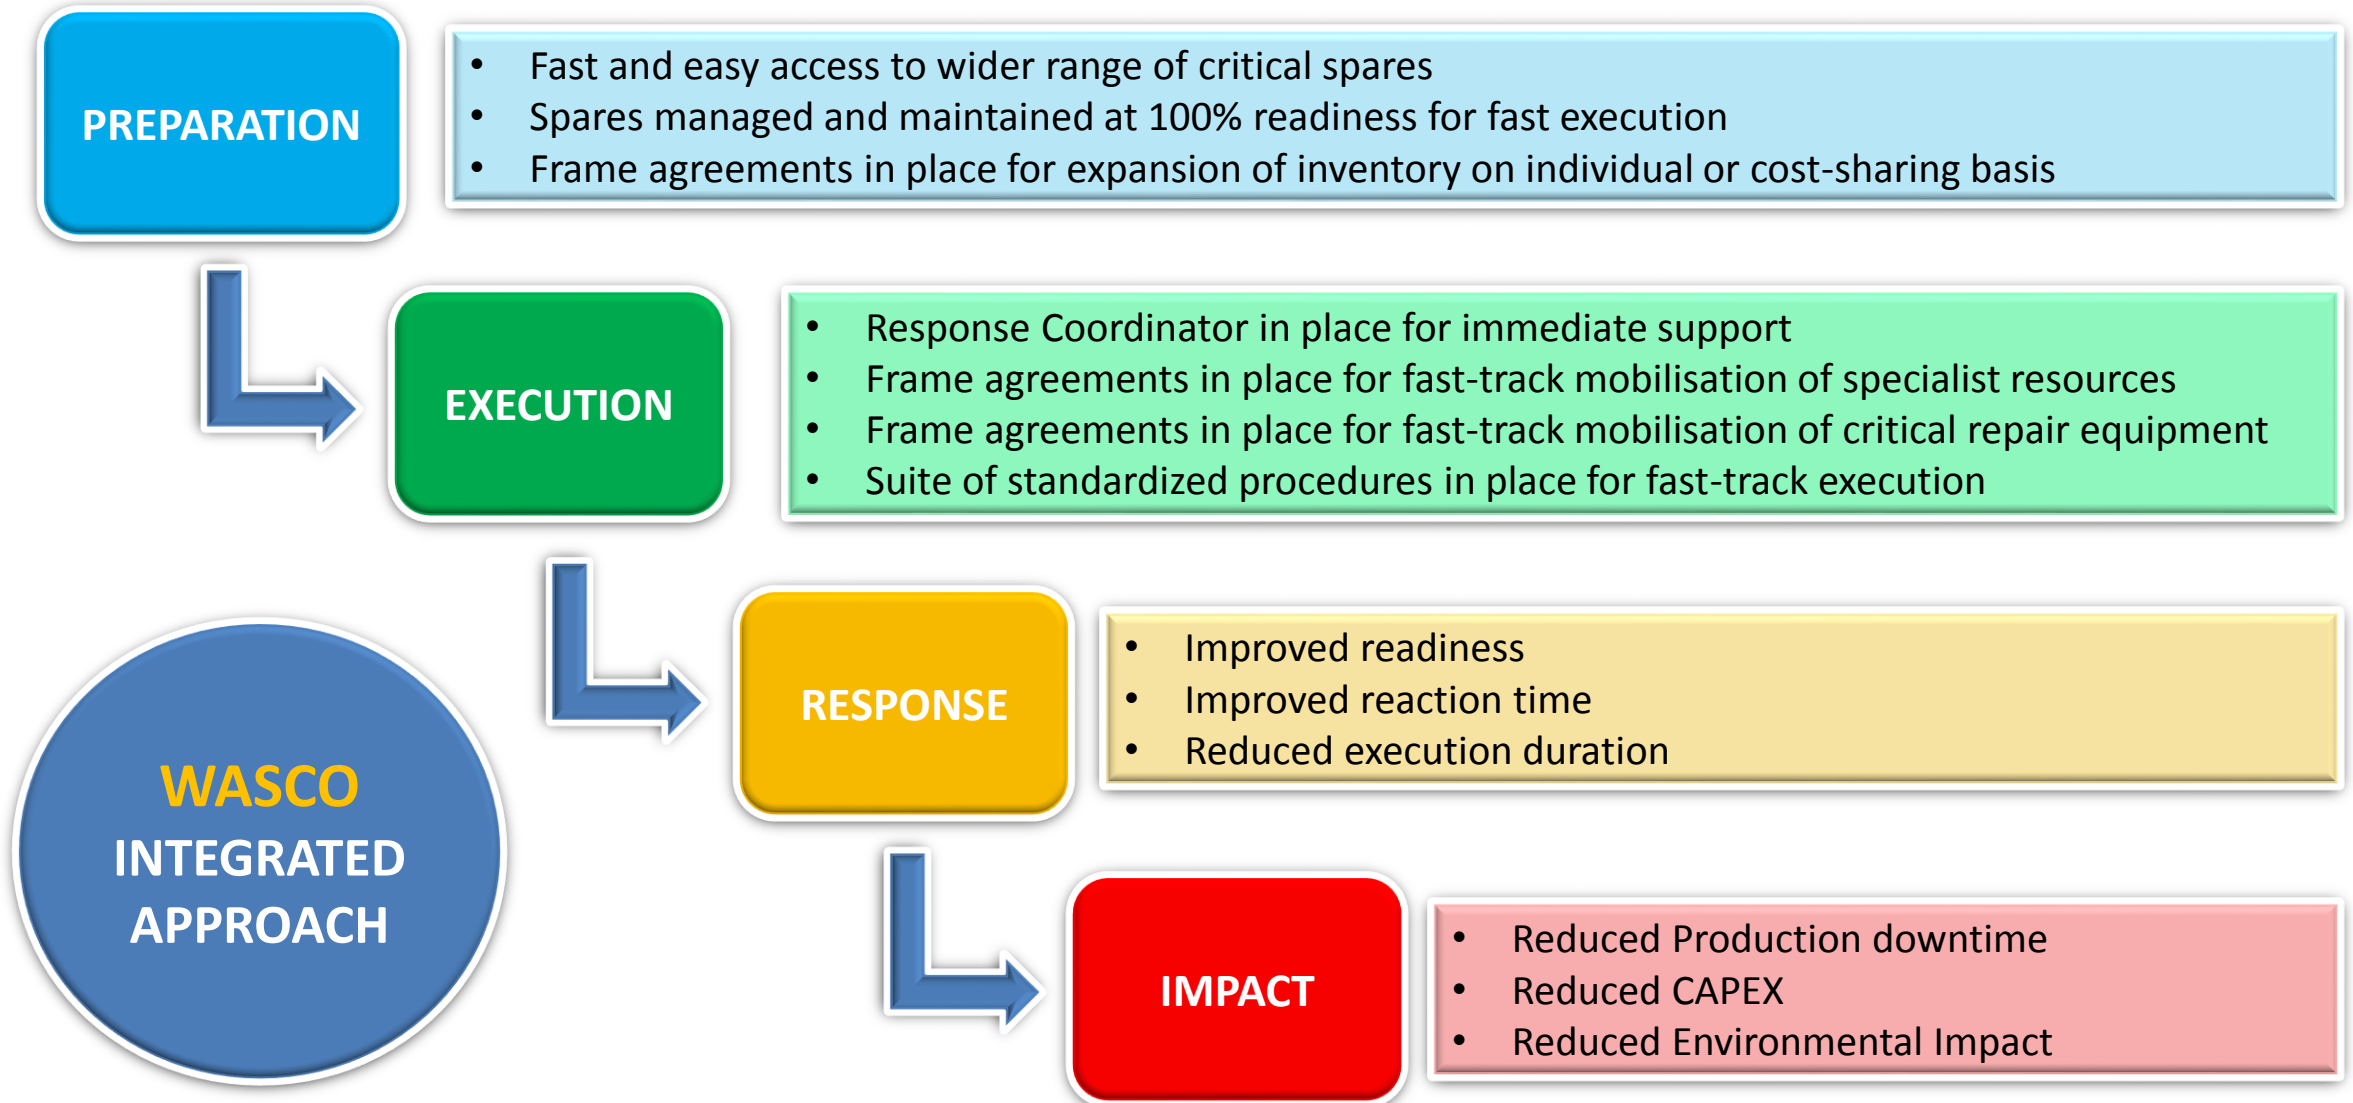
PREPARATION

- Fast and easy access to wider range of critical spares
- Spares managed and maintained at 100% readiness for fast execution
- Frame agreements in place for expansion of inventory on individual or cost-sharing basis

EXECUTION

- Response Coordinator in place for immediate support
- Frame agreements in place for fast-track mobilisation of specialist resources
- Frame agreements in place for fast-track mobilisation of critical repair equipment
- Suite of standardized procedures in place for fast-track execution

RESPONSE

- Improved readiness
- Improved reaction time
- Reduced execution duration

WASCO
INTEGRATED
APPROACH

IMPACT

- Reduced Production downtime
- Reduced CAPEX
- Reduced Environmental Impact